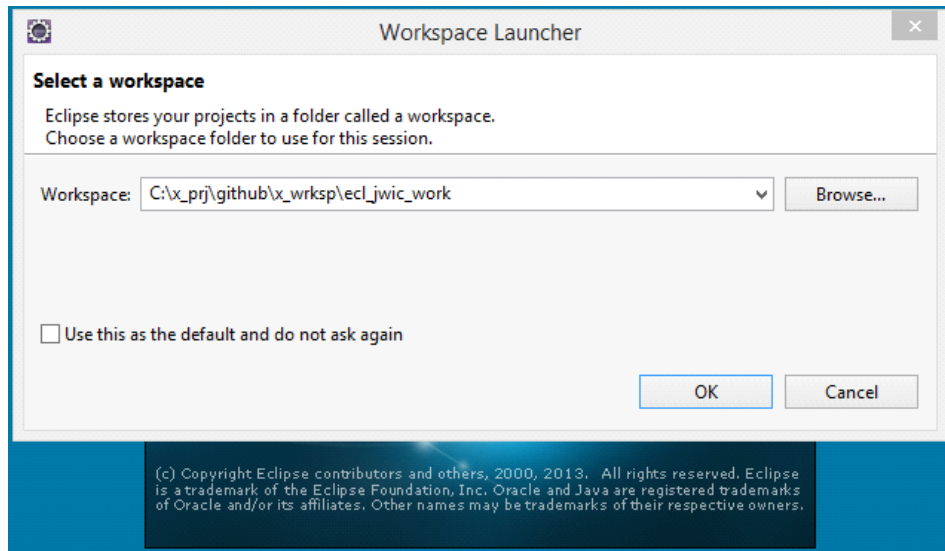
Workspace Launcher

Select a workspace

Eclipse stores your projects in a folder called a workspace.
Choose a workspace folder to use for this session.

Workspace: C:\x_prj\github\x_wrksp\ecl_jwic_work

Browse...

Use this as the default and do not ask again

OK

Cancel

(c) Copyright Eclipse contributors and others, 2000, 2013. All rights reserved. Eclipse is a trademark of the Eclipse Foundation, Inc. Oracle and Java are registered trademarks of Oracle and/or its affiliates. Other names may be trademarks of their respective owners.